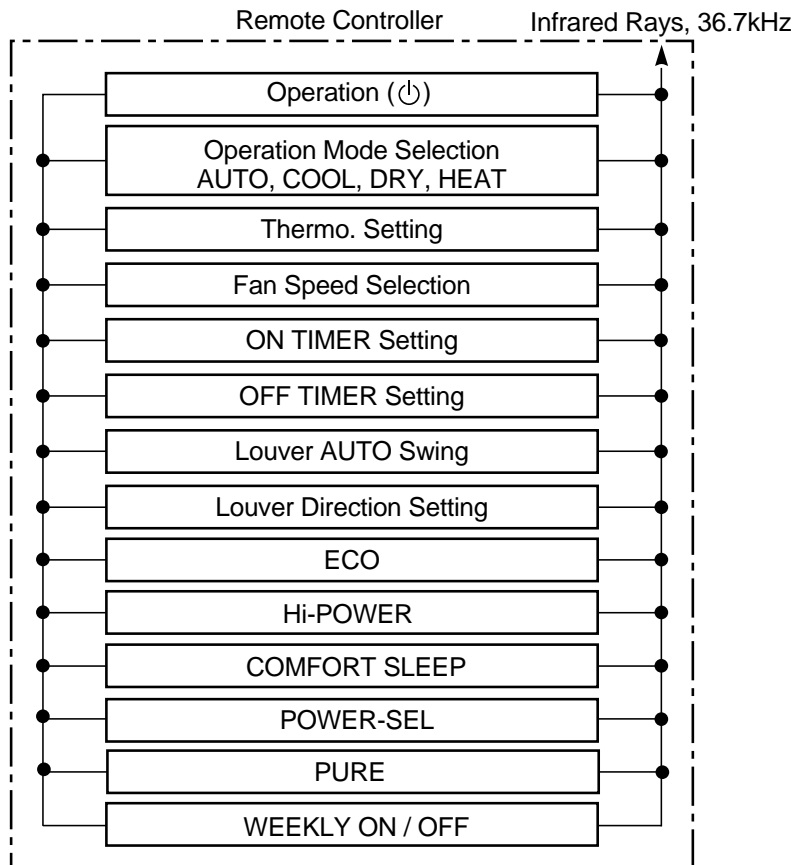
Remote Controller

Infrared Rays, 36.7kHz

Operation (⏻)

Operation Mode Selection
AUTO, COOL, DRY, HEAT

Thermo. Setting

Fan Speed Selection

ON TIMER Setting

OFF TIMER Setting

Louver AUTO Swing

Louver Direction Setting

ECO

Hi-POWER

COMFORT SLEEP

POWER-SEL

PURE

WEEKLY ON / OFF